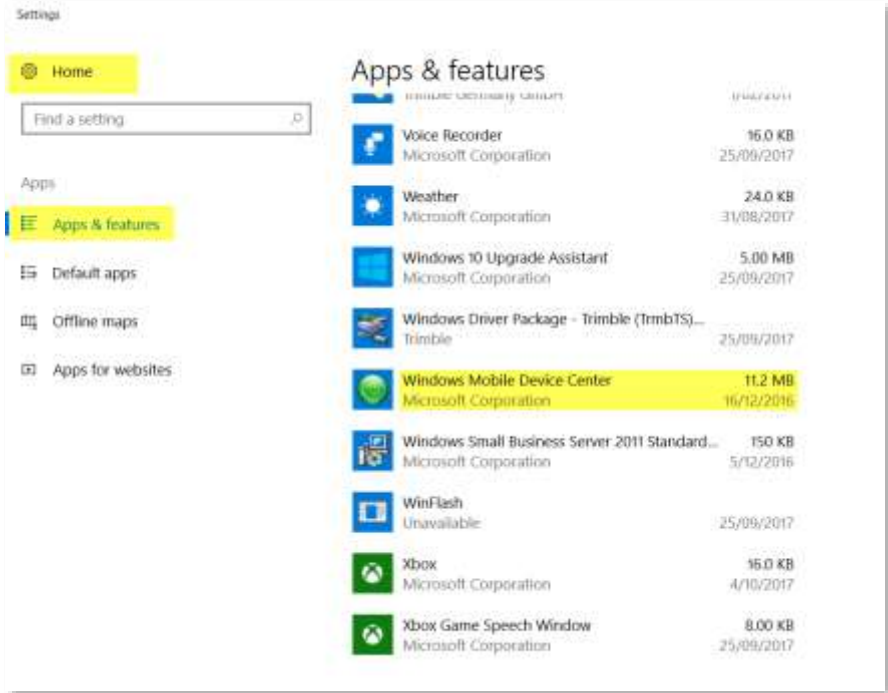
Settings

Home

Find a setting

Apps

Apps & features

Default apps

Offline maps

Apps for websites

Apps & features

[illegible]

Voice Recorder
Microsoft Corporation
16.0 KB
25/09/2017

Weather
Microsoft Corporation
24.0 KB
31/08/2017

Windows 10 Upgrade Assistant
Microsoft Corporation
5.00 MB
25/09/2017

Windows Driver Package - Trimble (TrmbTS)...
Trimble
25/09/2017

Windows Mobile Device Center
Microsoft Corporation
11.2 MB
16/12/2016

Windows Small Business Server 2011 Standard...
Microsoft Corporation
150 KB
5/12/2016

WinFlash
Unavailable
25/09/2017

Xbox
Microsoft Corporation
16.0 KB
4/10/2017

Xbox Game Speech Window
Microsoft Corporation
8.00 KB
25/09/2017